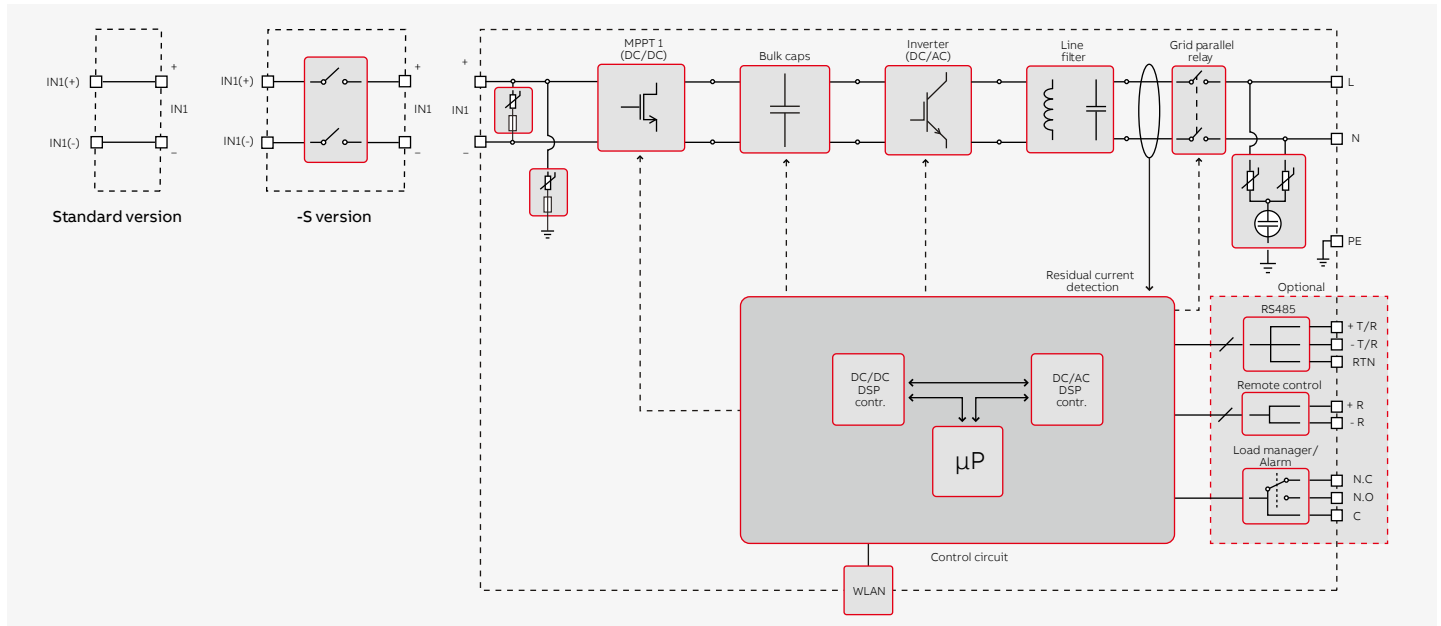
IN1(+)
+
IN1
IN1(-)
–
Standard version

IN1(+)
+
IN1
IN1(-)
–
-S version

+
IN1
–
MPPT 1 (DC/DC)
Bulk caps
Inverter (DC/AC)
Line filter
Grid parallel relay
L
N
PE
Residual current detection
Optional
RS485
+ T/R
- T/R
RTN
Remote control
+ R
- R
Load manager/ Alarm
N.C
N.O
C
DC/DC DSP contr.
DC/AC DSP contr.
µP
Control circuit
WLAN